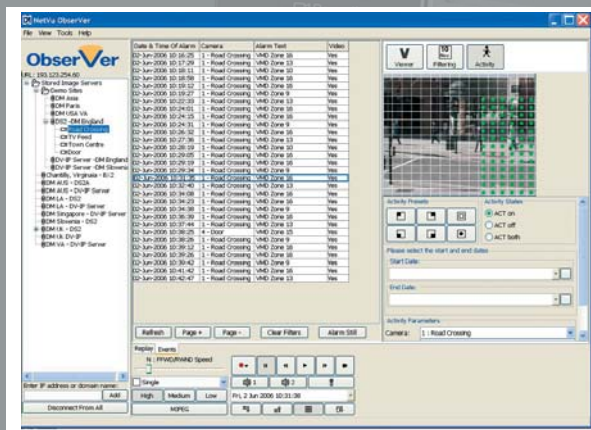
NetVu ObserVer

File View Tools Help

ObserVer

URL: 193.123.254.60

Stored Image Servers
Demo Sites
DM Asia
DM Paris
DM USA VA
DS2 -DM England
Road Crossing
TV Feed
Town Centre
Door
DV-IP Server -DM England
DV-IP Server -DM Slovenia
Chantilly, Virginia - 8/2
DM AUS - DS2A
DM AUS - DV-IP Server
DM LA - DS2
DM Singapore - DV-IP Server
DM Slovenia - DS2
DM UK - DS2
DM VA - DV-IP
DM VA - DV-IP Server

| Date & Time Of Alarm | Camera | Alarm Text | Video |
|---|---|---|---|
| 02-Jun-2006 10:16:25 | 1 - Road Crossing | VMD Zone 16 | Yes |
| 02-Jun-2006 10:17:29 | 1 - Road Crossing | VMD Zone 13 | Yes |
| 02-Jun-2006 10:18:11 | 1 - Road Crossing | VMD Zone 10 | Yes |
| 02-Jun-2006 10:18:58 | 1 - Road Crossing | VMD Zone 16 | Yes |
| 02-Jun-2006 10:19:12 | 1 - Road Crossing | VMD Zone 16 | Yes |
| 02-Jun-2006 10:19:27 | 1 - Road Crossing | VMD Zone 9 | Yes |
| 02-Jun-2006 10:22:33 | 1 - Road Crossing | VMD Zone 13 | Yes |
| 02-Jun-2006 10:24:01 | 1 - Road Crossing | VMD Zone 16 | Yes |
| 02-Jun-2006 10:24:15 | 1 - Road Crossing | VMD Zone 16 | Yes |
| 02-Jun-2006 10:24:31 | 1 - Road Crossing | VMD Zone 9 | Yes |
| 02-Jun-2006 10:26:32 | 1 - Road Crossing | VMD Zone 16 | Yes |
| 02-Jun-2006 10:27:36 | 1 - Road Crossing | VMD Zone 16 | Yes |
| 02-Jun-2006 10:28:19 | 1 - Road Crossing | VMD Zone 10 | Yes |
| 02-Jun-2006 10:29:05 | 1 - Road Crossing | VMD Zone 16 | Yes |
| 02-Jun-2006 10:29:19 | 1 - Road Crossing | VMD Zone 16 | Yes |
| 02-Jun-2006 10:29:34 | 1 - Road Crossing | VMD Zone 9 | Yes |
| 02-Jun-2006 10:31:38 | 1 - Road Crossing | VMD Zone 16 | Yes |
| 02-Jun-2006 10:32:40 | 1 - Road Crossing | VMD Zone 10 | Yes |
| 02-Jun-2006 10:34:08 | 1 - Road Crossing | VMD Zone 13 | Yes |
| 02-Jun-2006 10:34:23 | 1 - Road Crossing | VMD Zone 16 | Yes |
| 02-Jun-2006 10:34:38 | 1 - Road Crossing | VMD Zone 9 | Yes |
| 02-Jun-2006 10:36:39 | 1 - Road Crossing | VMD Zone 16 | Yes |
| 02-Jun-2006 10:37:44 | 1 - Road Crossing | VMD Zone 13 | Yes |
| 02-Jun-2006 10:38:25 | 4 - Door | VMD Zone 15 | Yes |
| 02-Jun-2006 10:38:26 | 1 - Road Crossing | VMD Zone 9 | Yes |
| 02-Jun-2006 10:39:12 | 1 - Road Crossing | VMD Zone 16 | Yes |
| 02-Jun-2006 10:39:26 | 1 - Road Crossing | VMD Zone 16 | Yes |
| 02-Jun-2006 10:39:42 | 1 - Road Crossing | VMD Zone 9 | Yes |
| 02-Jun-2006 10:41:42 | 1 - Road Crossing | VMD Zone 16 | Yes |
| 02-Jun-2006 10:42:47 | 1 - Road Crossing | VMD Zone 10 | Yes |

Refresh Page + Page - Clear Filters Alarm Still

Viewer Filtering Activity

Activity Presets
Activity States
ACT on
ACT off
ACT both

Please select the start and end dates
Start Date
End Date

Activity Parameters
Camera: 1 : Road Crossing

Replay Events
N : FFWD/RWND Speed

Single

Enter IP address or domain name:
Add
Disconnect From All

High Medium Low
MJPEG
Fri, 2 Jun 2006 10:31:38